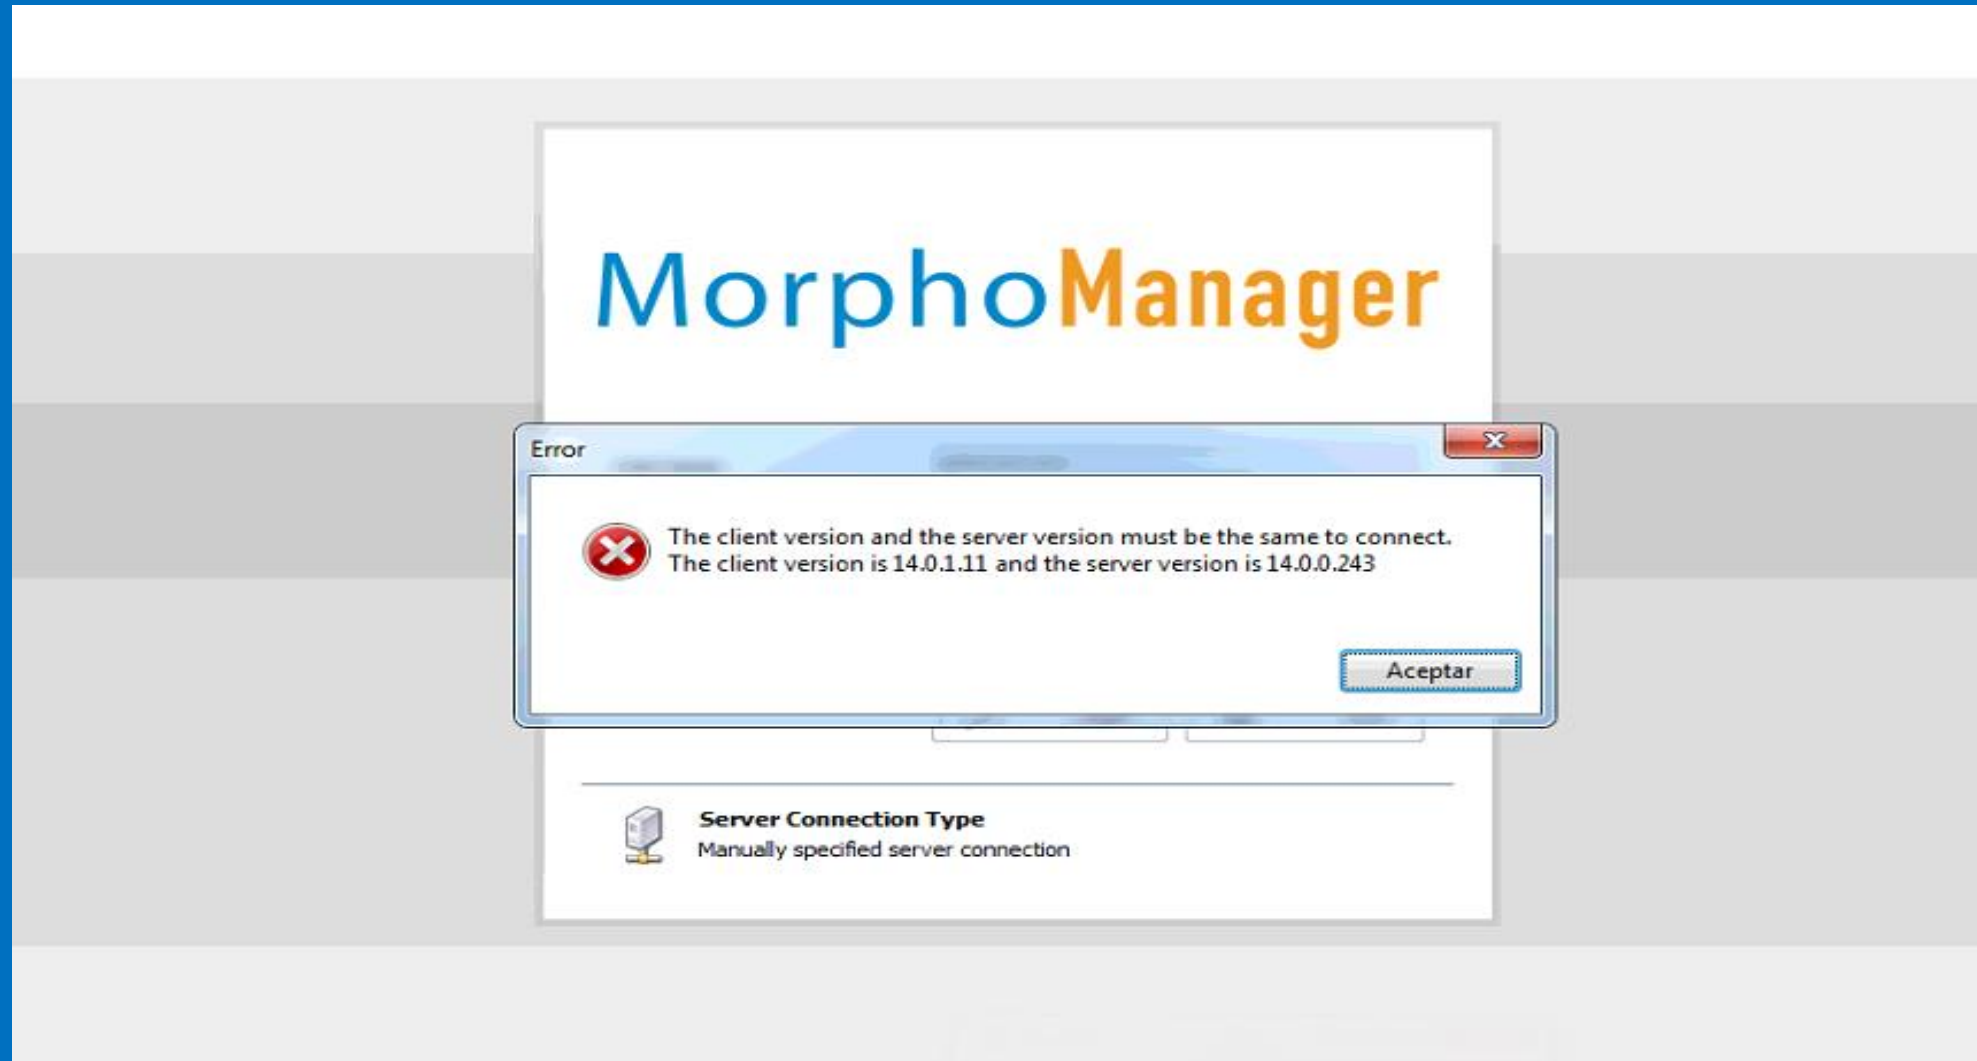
MorphoManager

Error

The client version and the server version must be the same to connect.
The client version is 14.0.1.11 and the server version is 14.0.0.243

Aceptar

Server Connection Type
Manually specified server connection